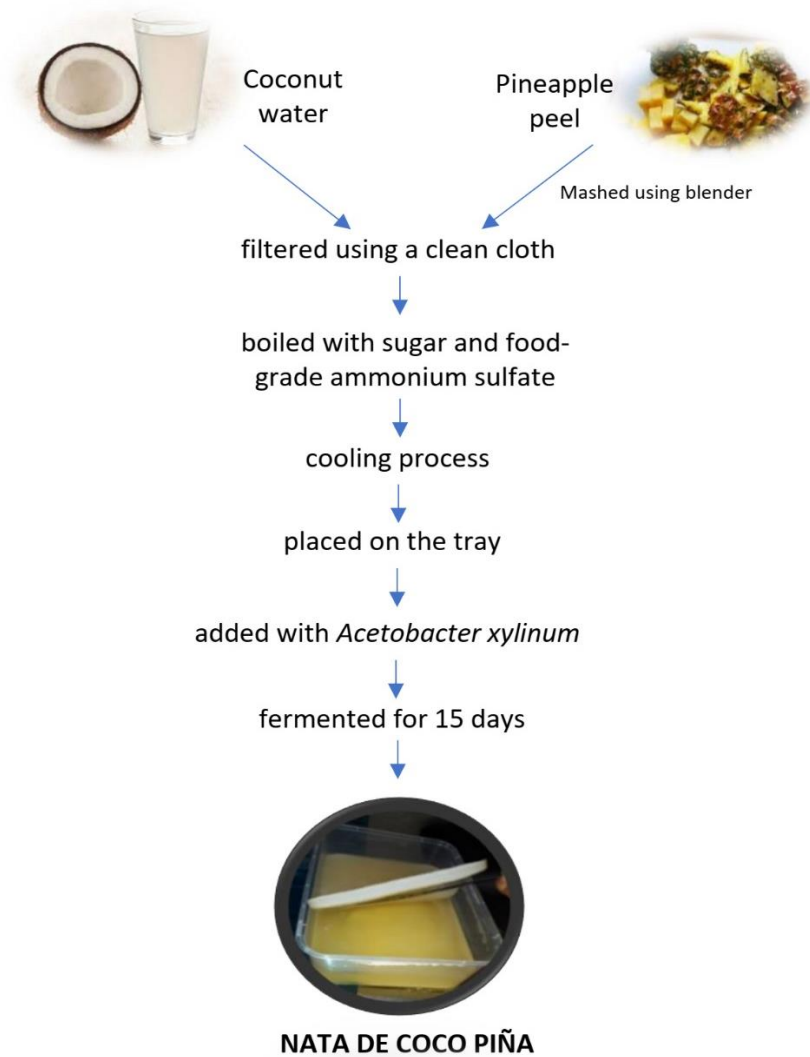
Coconut water

Pineapple peel

Mashed using blender

filtered using a clean cloth

boiled with sugar and food-grade ammonium sulfate

cooling process

placed on the tray

added with *Acetobacter xylinum*

fermented for 15 days

NATA DE COCO PIÑA